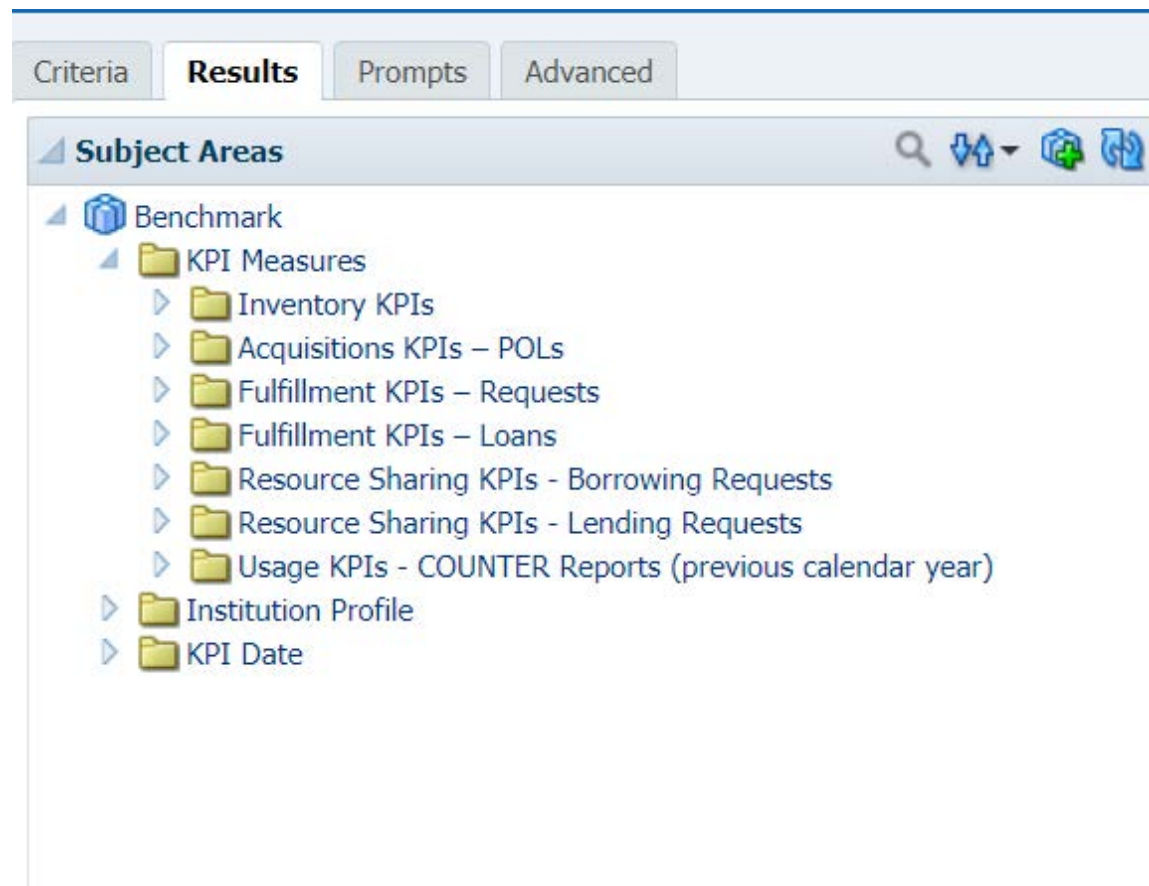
Criteria
Results
Prompts
Advanced

Subject Areas

Benchmark
KPI Measures
Inventory KPIs
Acquisitions KPIs – POLs
Fulfillment KPIs – Requests
Fulfillment KPIs – Loans
Resource Sharing KPIs - Borrowing Requests
Resource Sharing KPIs - Lending Requests
Usage KPIs - COUNTER Reports (previous calendar year)
Institution Profile
KPI Date